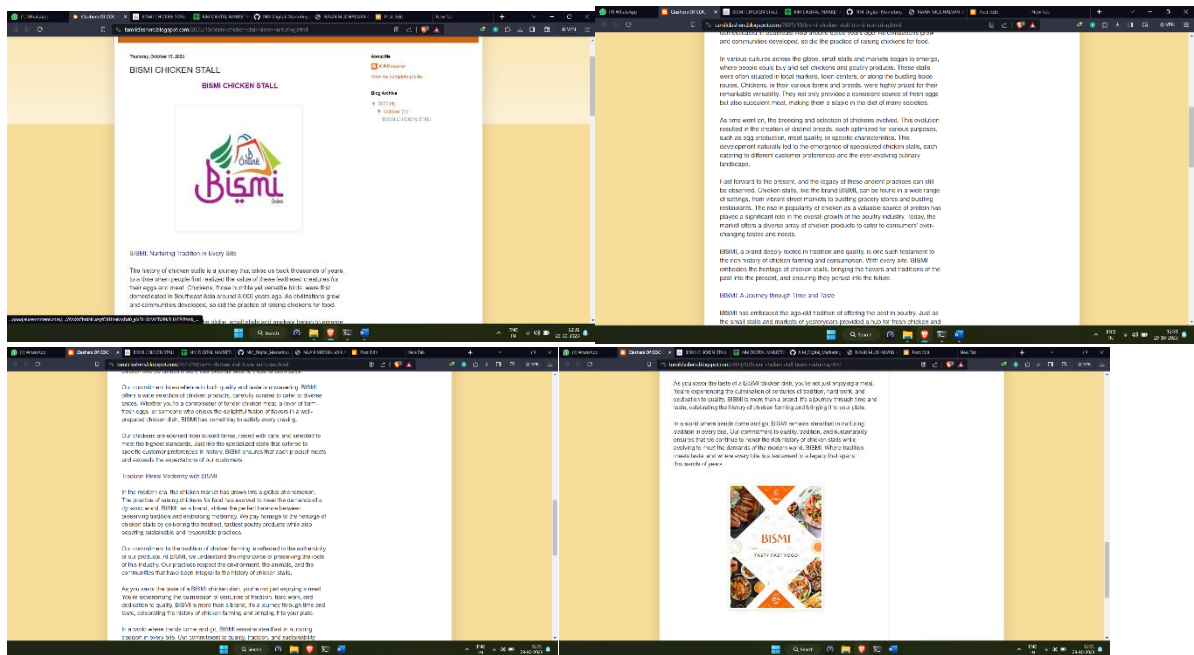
Thursday, October 19, 2023

BISMI CHICKEN STALL

BISMI CHICKEN STALL

Online
Bismi

About Me
View my complete profile

Blog Archive
▼ 2023 (1)
▼ October (1)
BISMI CHICKEN STALL

BISMI: Nurturing Tradition in Every Bite

The history of chicken stalls is a journey that takes us back thousands of years, to a time when people first realized the value of these feathered creatures for their eggs and meat. Chickens, those humble yet versatile birds, were first domesticated in Southeast Asia around 8,000 years ago. As civilizations grew and communities developed, so did the practice of raising chickens for food.

In various cultures across the globe, small stalls and markets began to emerge, where people could buy and sell chickens and poultry products. These stalls were often situated in local markets, town centers, or along the bustling trade routes. Chickens, in their various forms and breeds, were highly prized for their remarkable versatility. They not only provided a consistent source of fresh eggs but also succulent meat, making them a staple in the diet of many societies.

As time went on, the breeding and selection of chickens evolved. This evolution resulted in the creation of distinct breeds, each optimized for various purposes, such as egg production, meat quality, or specific characteristics. This development naturally led to the emergence of specialized chicken stalls, each catering to different customer preferences and the ever-evolving culinary landscape.

Fast forward to the present, and the legacy of these ancient practices can still be observed. Chicken stalls, like the brand BISMI, can be found in a wide range of settings, from vibrant street markets to bustling grocery stores and bustling restaurants. The rise in popularity of chicken as a valuable source of protein has played a significant role in the overall growth of the poultry industry. Today, the market offers a diverse array of chicken products to cater to consumers' ever-changing tastes and needs.

BISMI, a brand deeply rooted in tradition and quality, is one such testament to the rich history of chicken farming and consumption. With every bite, BISMI embodies the heritage of chicken stalls, bringing the flavors and traditions of the past into the present, and ensuring they persist into the future.

BISMI: A Journey through Time and Taste

BISMI has embraced the age-old tradition of offering the best in poultry. Just as the small stalls and markets of yesteryears provided a hub for fresh chickens and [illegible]

Our commitment to excellence in both quality and taste is unwavering. BISMI offers a wide selection of chicken products, carefully curated to cater to diverse tastes. Whether you're a connoisseur of tender chicken meat, a lover of farm-fresh eggs, or someone who craves the delightful fusion of flavors in a well-prepared chicken dish, BISMI has something to satisfy every craving.

Our chickens are sourced from trusted farms, raised with care, and selected to meet the highest standards. Just like the specialized stalls that catered to specific customer preferences in history, BISMI ensures that each product meets and exceeds the expectations of our customers.

Tradition Meets Modernity with BISMI

In the modern era, the chicken market has grown into a global phenomenon. The practice of raising chickens for food has evolved to meet the demands of a dynamic world. BISMI, as a brand, strikes the perfect balance between preserving tradition and embracing modernity. We pay homage to the heritage of chicken stalls by delivering the freshest, tastiest poultry products while also adopting sustainable and responsible practices.

Our commitment to the tradition of chicken farming is reflected in the authenticity of our products. At BISMI, we understand the importance of preserving the roots of this industry. Our practices respect the environment, the animals, and the communities that have been integral to the history of chicken stalls.

As you savor the taste of a BISMI chicken dish, you're not just enjoying a meal. You're experiencing the culmination of centuries of tradition, hard work, and dedication to quality. BISMI is more than a brand; it's a journey through time and taste, celebrating the history of chicken farming and bringing it to your plate.

In a world where trends come and go, BISMI remains steadfast in nurturing tradition in every bite. Our commitment to quality, tradition, and sustainability ensures that we continue to honor the rich history of chicken stalls while evolving to meet the demands of the modern world. BISMI: Where tradition meets taste, and where every bite is a testament to a legacy that spans thousands of years.

BISMI
TASTY FAST FOOD